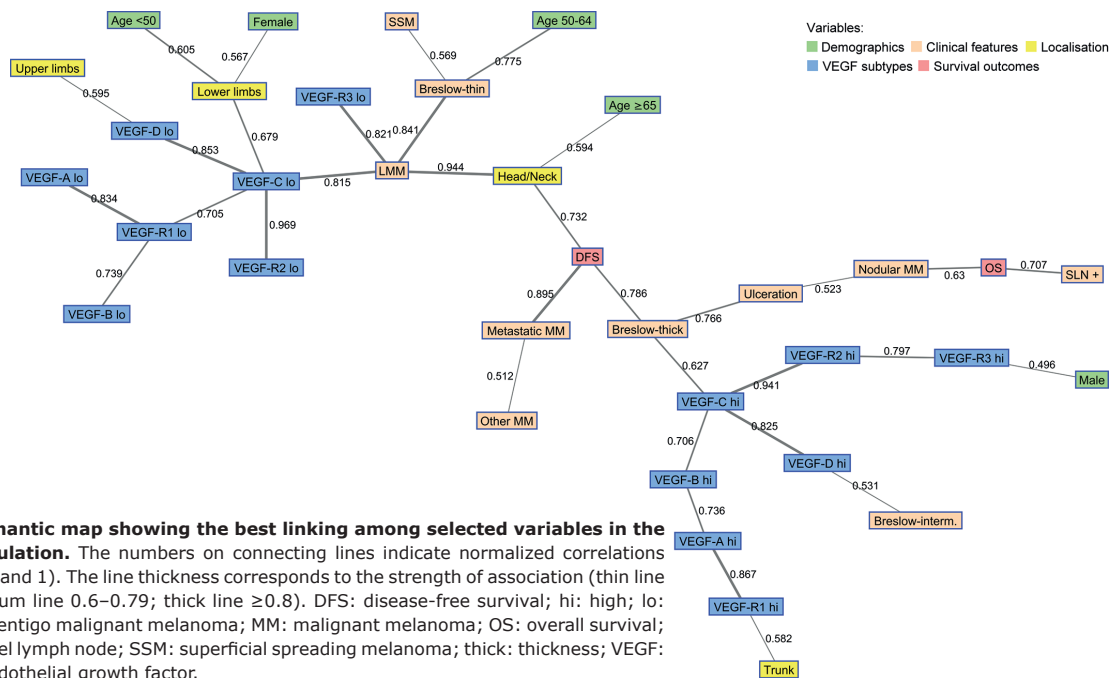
Variables:
Demographics Clinical features Localisation
VEGF subtypes Survival outcomes

Age <50
Female
SSM
Age 50-64
0.605
0.567
0.569
0.775
Upper limbs
Lower limbs
Breslow-thin
VEGF-R3 lo
0.595
0.679
0.821
0.841
Age ≥65
VEGF-D lo
0.594
0.853
LMM
0.944
Head/Neck
VEGF-A lo
VEGF-C lo
0.815
0.834
0.705
0.732
VEGF-R1 lo
0.969
DFS
VEGF-R2 lo
Nodular MM
OS
0.707
SLN +
0.739
0.63
0.895
0.786
Ulceration
0.523
VEGF-B lo
Metastatic MM
0.766
Breslow-thick
0.512
0.627
VEGF-R2 hi
0.797
VEGF-R3 hi
0.496
Male
0.941
Other MM
VEGF-C hi
0.825
0.706
VEGF-D hi
VEGF-B hi
0.531
0.736
Breslow-interm.
VEGF-A hi
0.867
VEGF-R1 hi
0.582
Trunk

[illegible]mantic map showing the best linking among selected variables in the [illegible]ulation. The numbers on connecting lines indicate normalized correlations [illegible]and 1). The line thickness corresponds to the strength of association (thin line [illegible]um line 0.6–0.79; thick line ≥0.8). DFS: disease-free survival; hi: high; lo: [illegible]entigo malignant melanoma; MM: malignant melanoma; OS: overall survival; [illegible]el lymph node; SSM: superficial spreading melanoma; thick: thickness; VEGF: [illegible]dothelial growth factor.